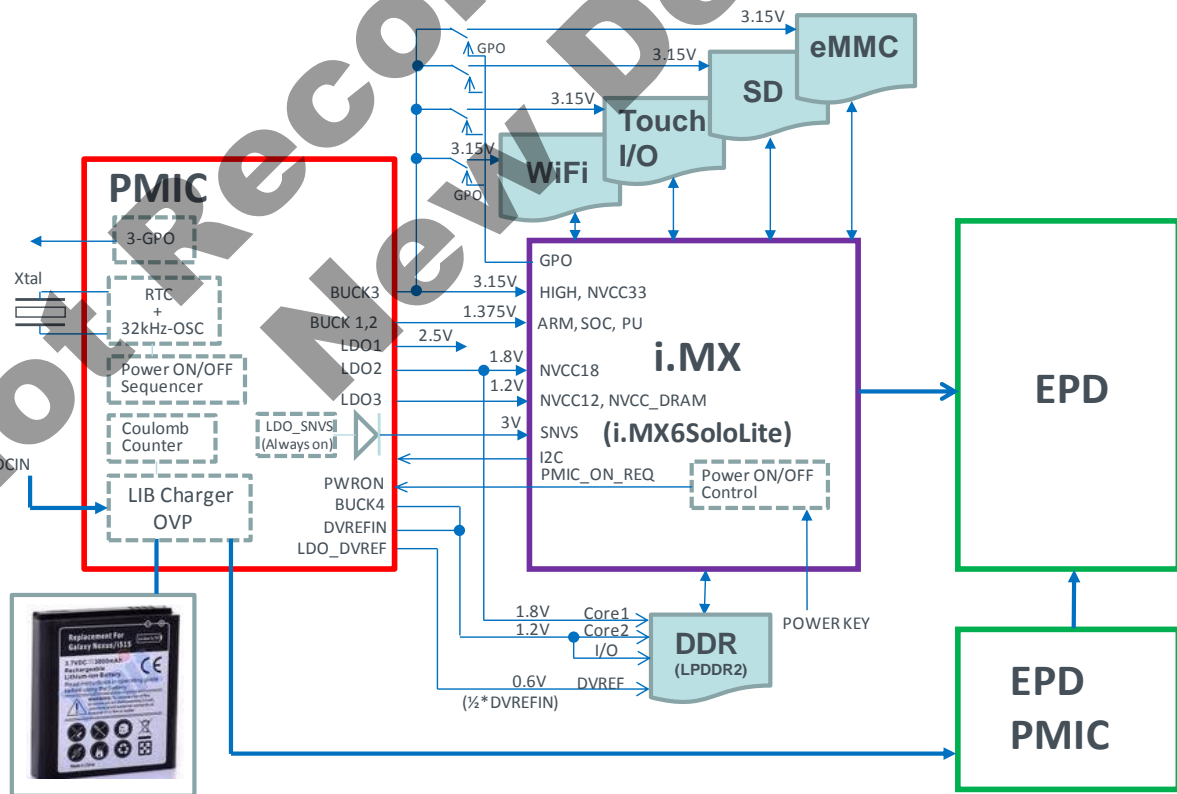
Not Recommended for New Designs

3.15V
GPO
eMMC
3.15V
SD
3.15V
Touch I/O
3.15V
WiFi
GPO

PMIC
3-GPO
Xtal
RTC + 32kHz-OSC
Power ON/OFF Sequencer
Coulomb Counter
LDO_SNVS (Always on)
DCIN
LIB Charger OVP
BUCK3
BUCK 1,2
LDO1
LDO2
LDO3
PWRON
BUCK4
DVREFIN
LDO_DVREF

3.15V
1.375V
2.5V
1.8V
1.2V
3V

GPO
HIGH, NVCC33
ARM, SOC, PU
i.MX
NVCC18
NVCC12, NVCC_DRAM
SNVS
(i.MX6SoloLite)
I2C
PMIC_ON_REQ
Power ON/OFF Control

EPD

1.8V
Core1
1.2V
Core2
I/O
0.6V
DVREF
(½*DVREFIN)
DDR
(LPDDR2)
POWER KEY

EPD PMIC

Replacement For Galaxy Nexus/i515
3.7VDC 3000mAh
Rechargeable Lithium-ion Battery
CE